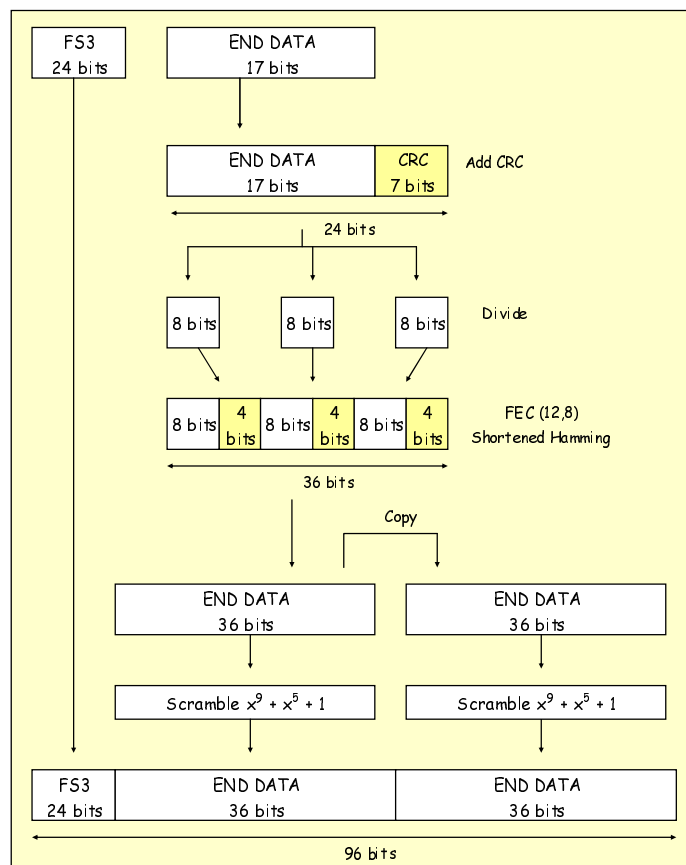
FS3
24 bits

END DATA
17 bits

END DATA
17 bits

CRC
7 bits

Add CRC

24 bits

8 bits

8 bits

8 bits

Divide

8 bits

4 bits

8 bits

4 bits

8 bits

4 bits

FEC (12,8)
Shortened Hamming

36 bits

Copy

END DATA
36 bits

END DATA
36 bits

Scramble $x^9 + x^5 + 1$

Scramble $x^9 + x^5 + 1$

FS3
24 bits

END DATA
36 bits

END DATA
36 bits

96 bits